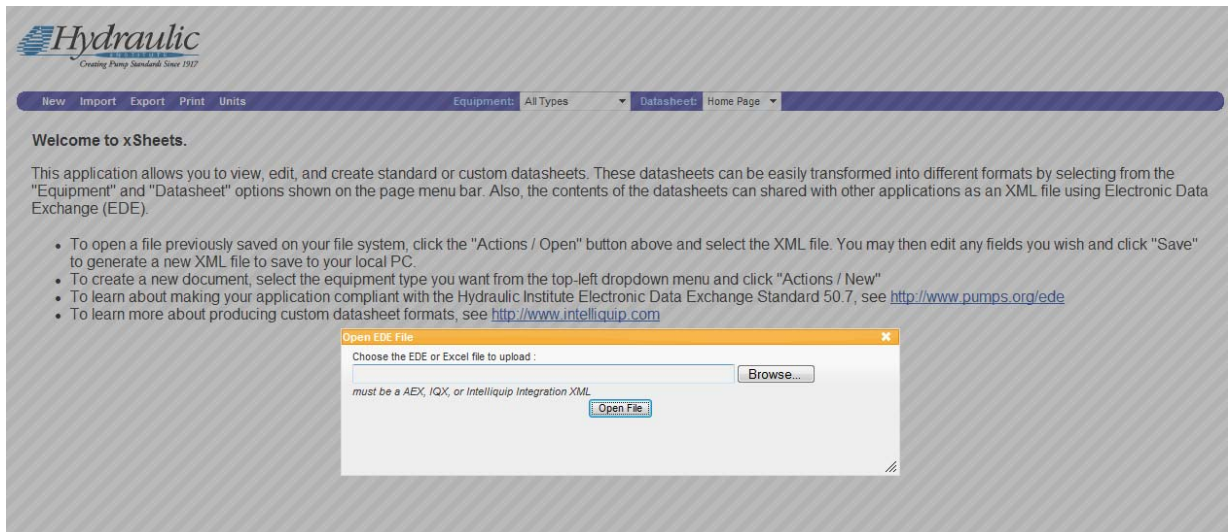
Hydraulic
INSTITUTE
Creating Pump Standards Since 1917

New Import Export Print Units

Equipment: All Types

Datasheet: Home Page

Welcome to xSheets.

This application allows you to view, edit, and create standard or custom datasheets. These datasheets can be easily transformed into different formats by selecting from the "Equipment" and "Datasheet" options shown on the page menu bar. Also, the contents of the datasheets can shared with other applications as an XML file using Electronic Data Exchange (EDE).

- To open a file previously saved on your file system, click the "Actions / Open" button above and select the XML file. You may then edit any fields you wish and click "Save" to generate a new XML file to save to your local PC.
- To create a new document, select the equipment type you want from the top-left dropdown menu and click "Actions / New"
- To learn about making your application compliant with the Hydraulic Institute Electronic Data Exchange Standard 50.7, see http://www.pumps.org/ede
- To learn more about producing custom datasheet formats, see http://www.intelliquip.com

Open EDE File

Choose the EDE or Excel file to upload :

Browse...

must be a AEX, IQX, or Intelliquip Integration XML

Open File